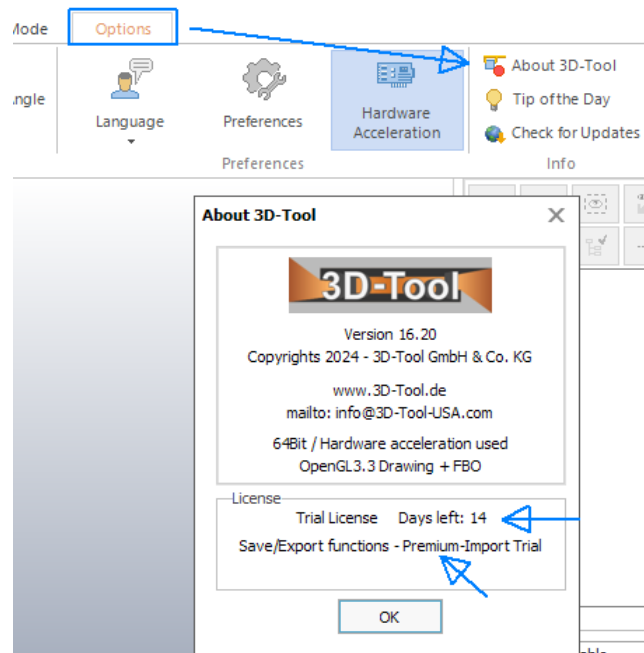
Mode Options

ngle

Language

Preferences

Hardware Acceleration

Preferences

About 3D-Tool

Tip of the Day

Check for Updates

Info

About 3D-Tool

3D-Tool

Version 16.20
Copyrights 2024 - 3D-Tool GmbH & Co. KG

www.3D-Tool.de
mailto: info@3D-Tool-USA.com

64Bit / Hardware acceleration used
OpenGL3.3 Drawing + FBO

License

Trial License Days left: 14

Save/Export functions - Premium-Import Trial

OK